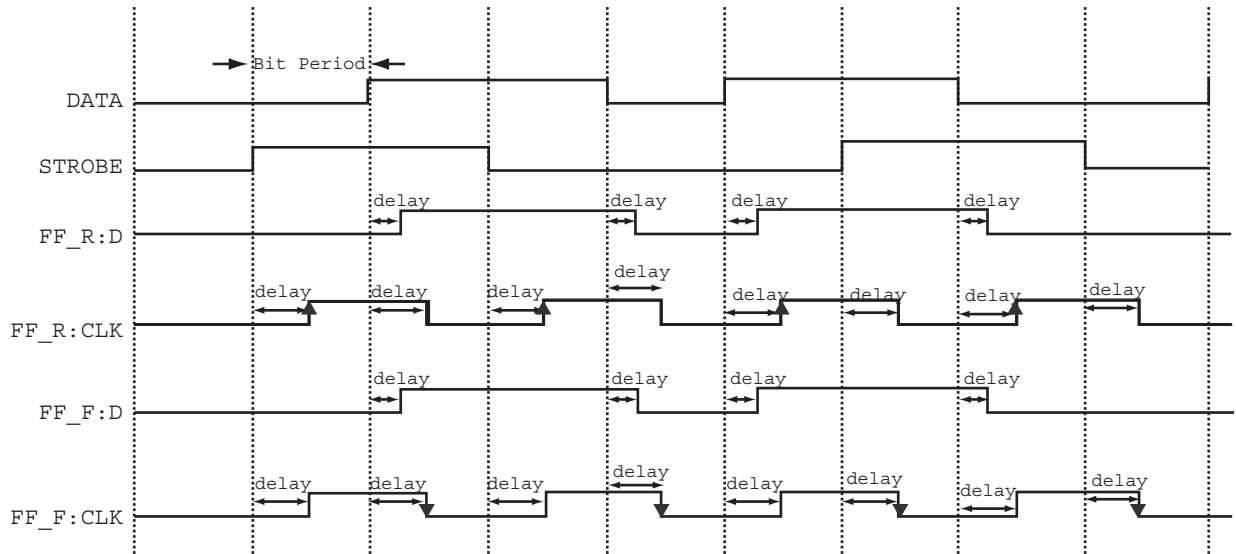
Bit Period

DATA

STROBE

delay delay delay delay

FF_R:D

delay

delay delay delay delay delay delay delay

FF_R:CLK

delay delay delay delay

FF_F:D

delay delay delay delay delay delay delay delay

FF_F:CLK